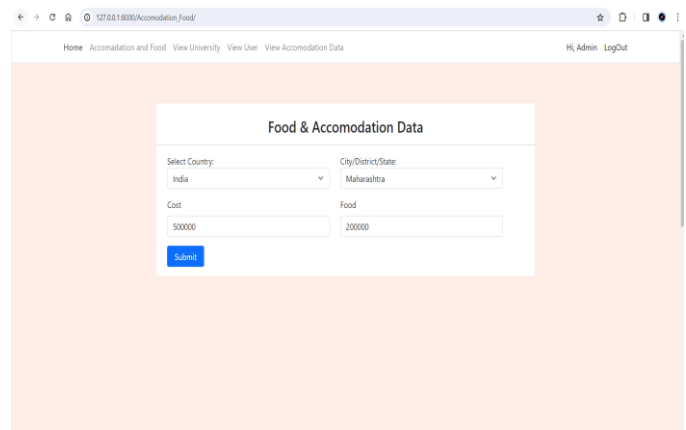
127.0.0.1:8000/Accomodation_Food/

Home Accomadation and Food View University View User View Accomodation Data

Hi, Admin LogOut

Food & Accomodation Data

Select Country:
India

City/District/State:
Maharashtra

Cost
500000

Food
200000

Submit